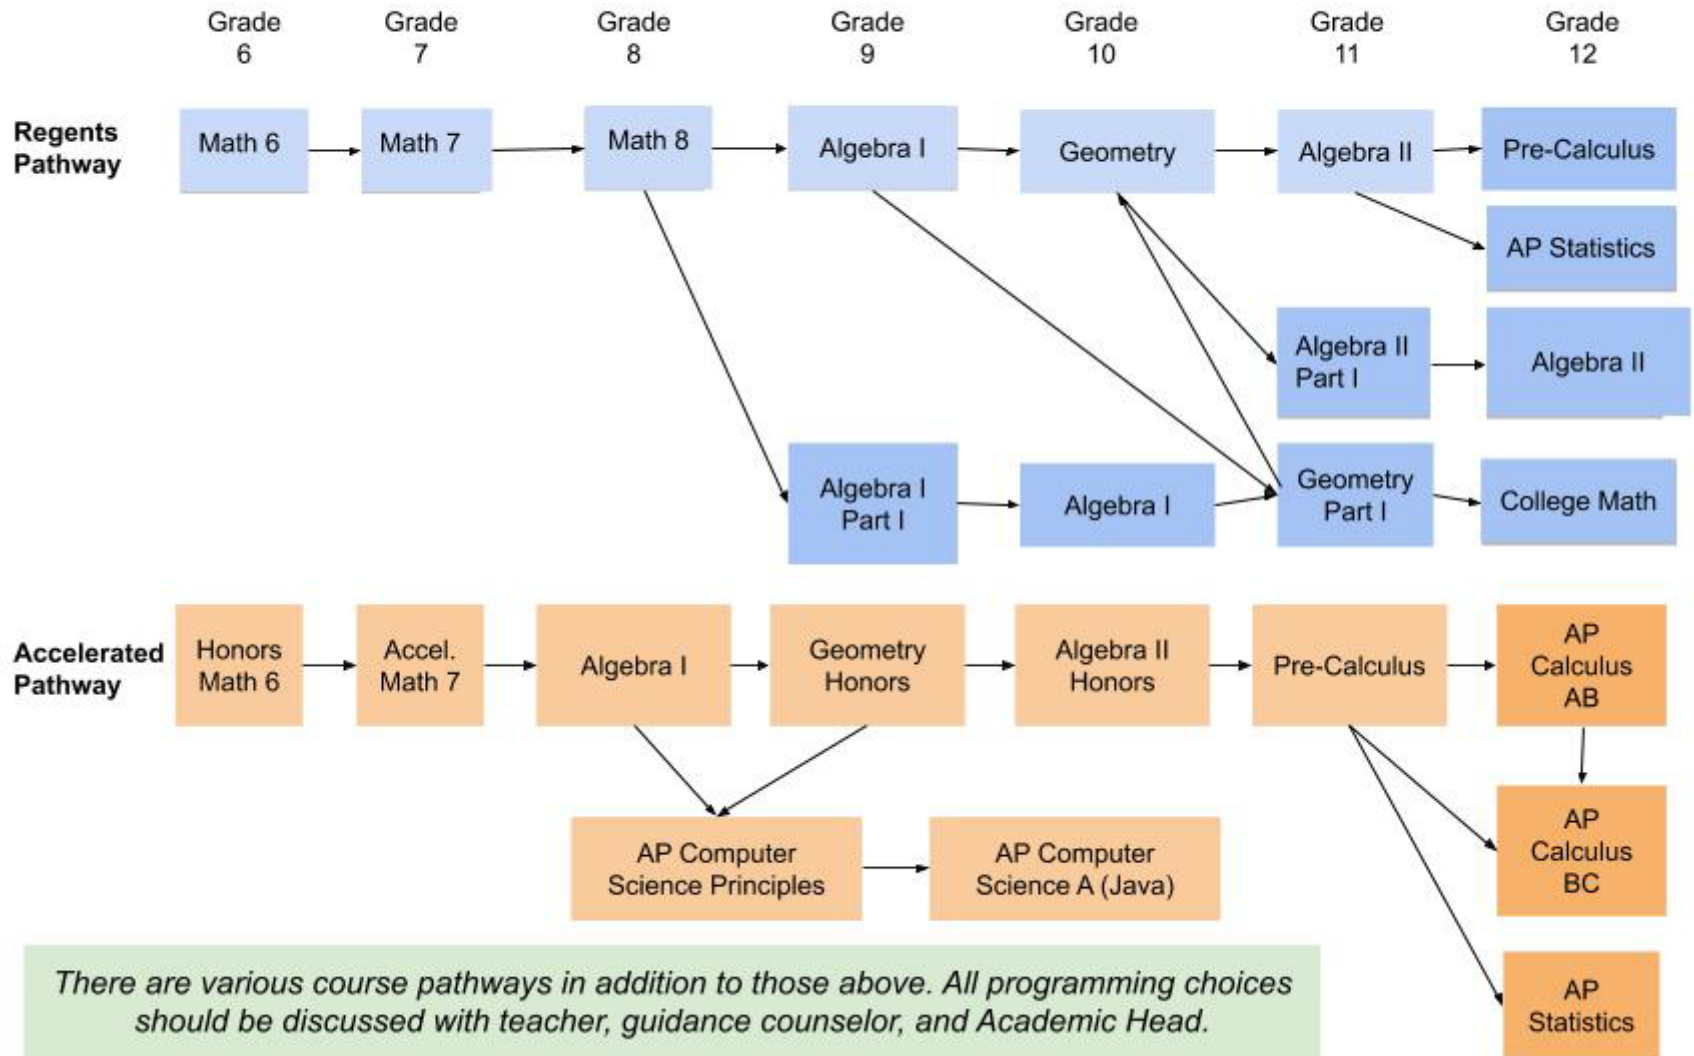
Grade 6
Grade 7
Grade 8
Grade 9
Grade 10
Grade 11
Grade 12

Regents Pathway

Math 6
Math 7
Math 8
Algebra I
Geometry
Algebra II
Pre-Calculus
AP Statistics
Algebra II Part I
Algebra II
Algebra I Part I
Algebra I
Geometry Part I
College Math

Accelerated Pathway

Honors Math 6
Accel. Math 7
Algebra I
Geometry Honors
Algebra II Honors
Pre-Calculus
AP Calculus AB
AP Calculus BC
AP Statistics
AP Computer Science Principles
AP Computer Science A (Java)

There are various course pathways in addition to those above. All programming choices should be discussed with teacher, guidance counselor, and Academic Head.